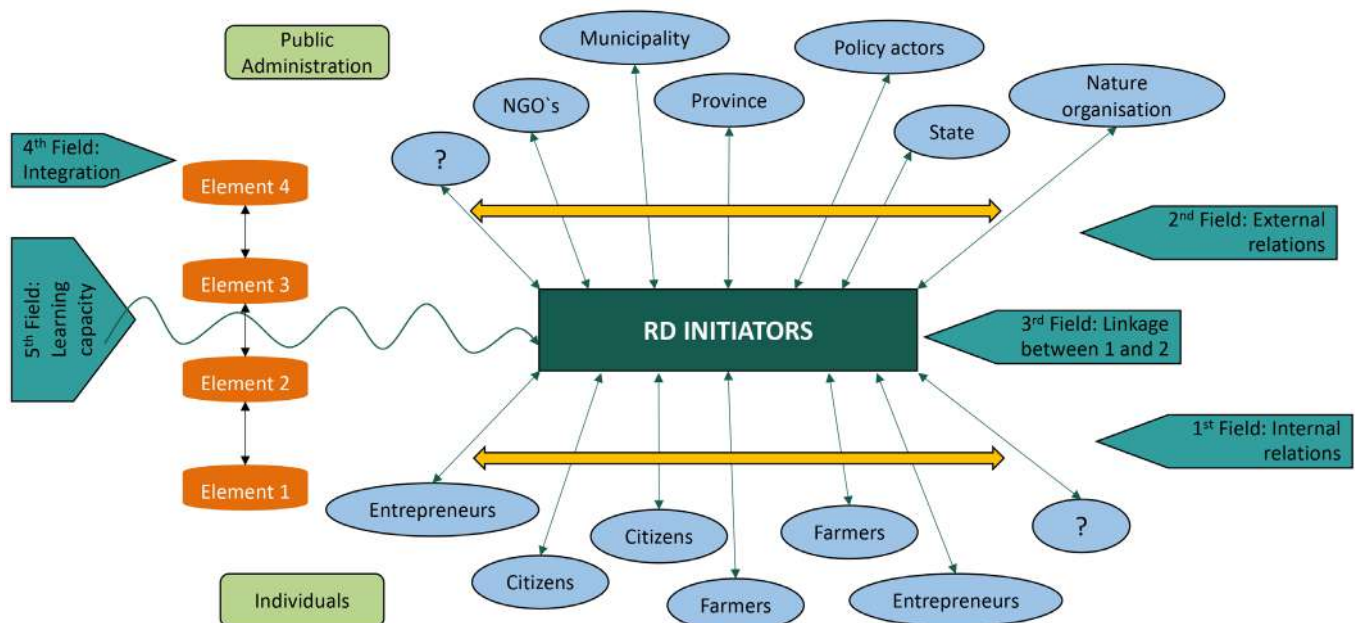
Public Administration

Municipality

Policy actors

NGO`s

Province

Nature organisation

State

?

4$^{th}$ Field: Integration

Element 4

2$^{nd}$ Field: External relations

5$^{th}$ Field: Learning capacity

Element 3

RD INITIATORS

3$^{rd}$ Field: Linkage between 1 and 2

Element 2

1$^{st}$ Field: Internal relations

Element 1

Entrepreneurs

Citizens

Farmers

?

Citizens

Farmers

Entrepreneurs

Individuals